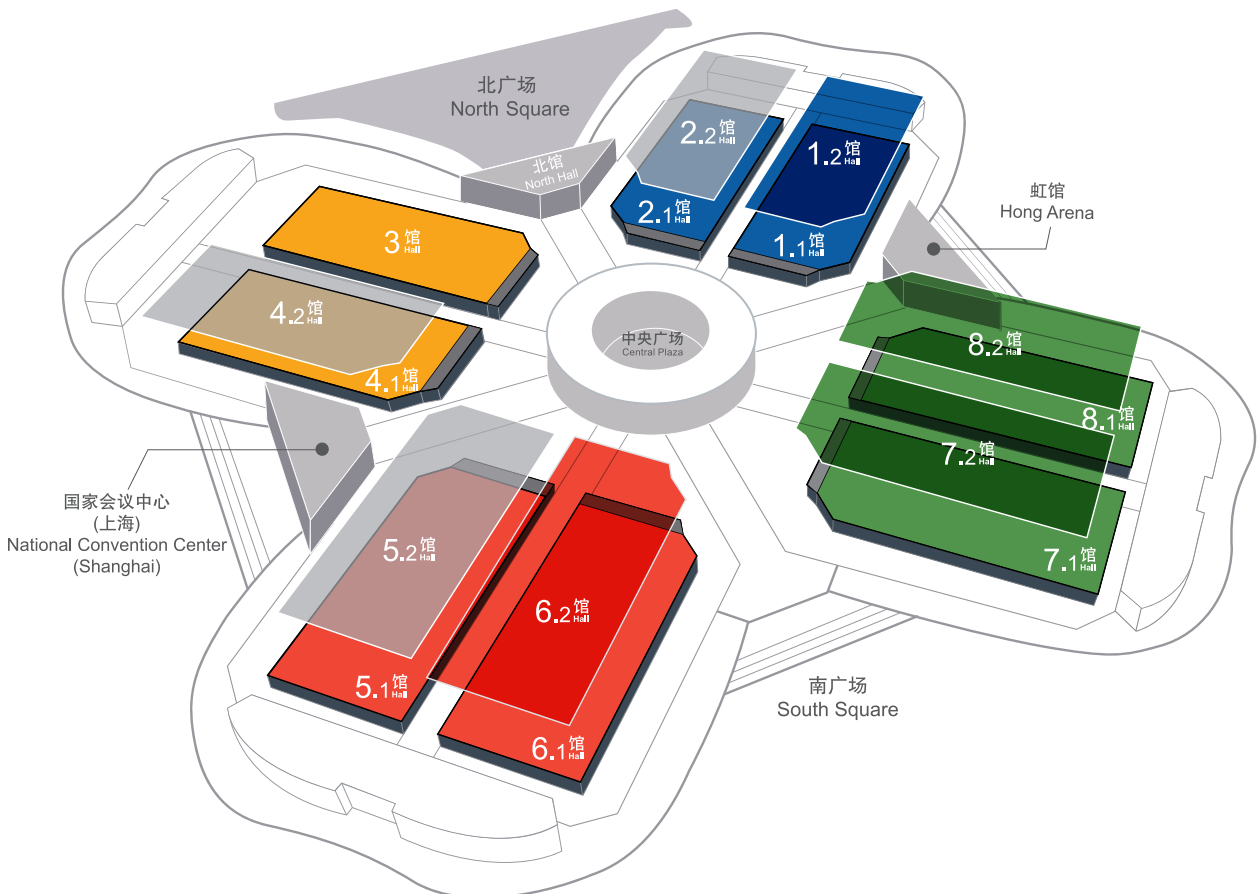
北广场
North Square

北馆
North Hall

2.2 馆 Hall

1.2 馆 Hall

2.1 馆 Hall

1.1 馆 Hall

虹馆
Hong Arena

3 馆 Hall

4.2 馆 Hall

4.1 馆 Hall

中央广场
Central Plaza

8.2 馆 Hall

8.1 馆 Hall

7.2 馆 Hall

7.1 馆 Hall

国家会议中心
(上海)
National Convention Center
(Shanghai)

5.2 馆 Hall

6.2 馆 Hall

5.1 馆 Hall

6.1 馆 Hall

南广场
South Square